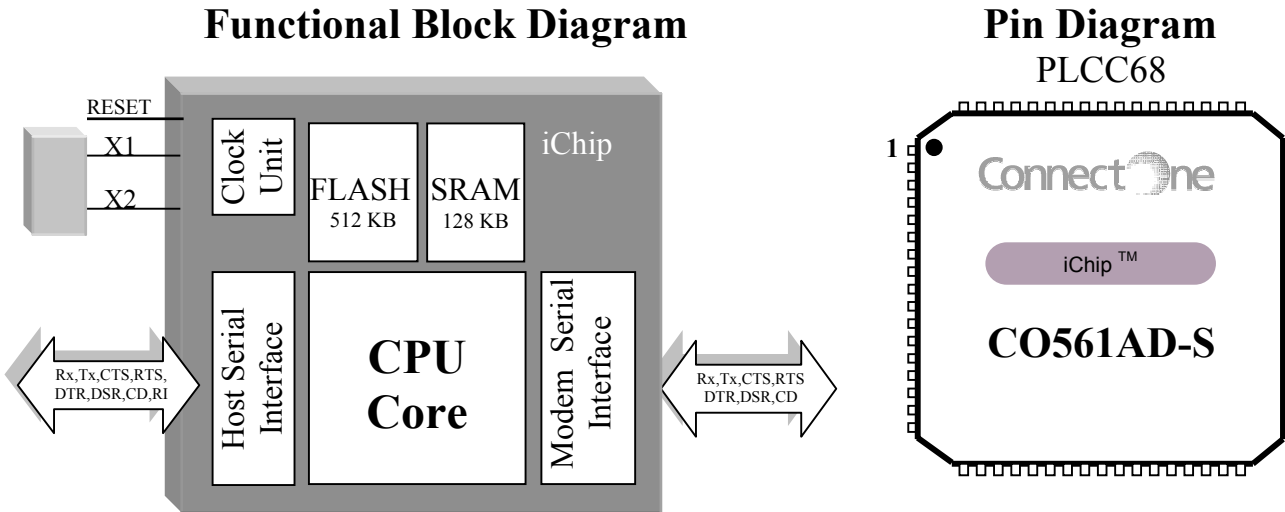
Functional Block Diagram

RESET
X1
X2

Clock Unit

FLASH
512 KB

SRAM
128 KB

iChip

Rx,Tx,CTS,RTS,
DTR,DSR,CD,RI

Host Serial Interface

CPU
Core

Modem Serial Interface

Rx,Tx,CTS,RTS
DTR,DSR,CD

Pin Diagram
PLCC68

1

Connect One

iChip ™

CO561AD-S